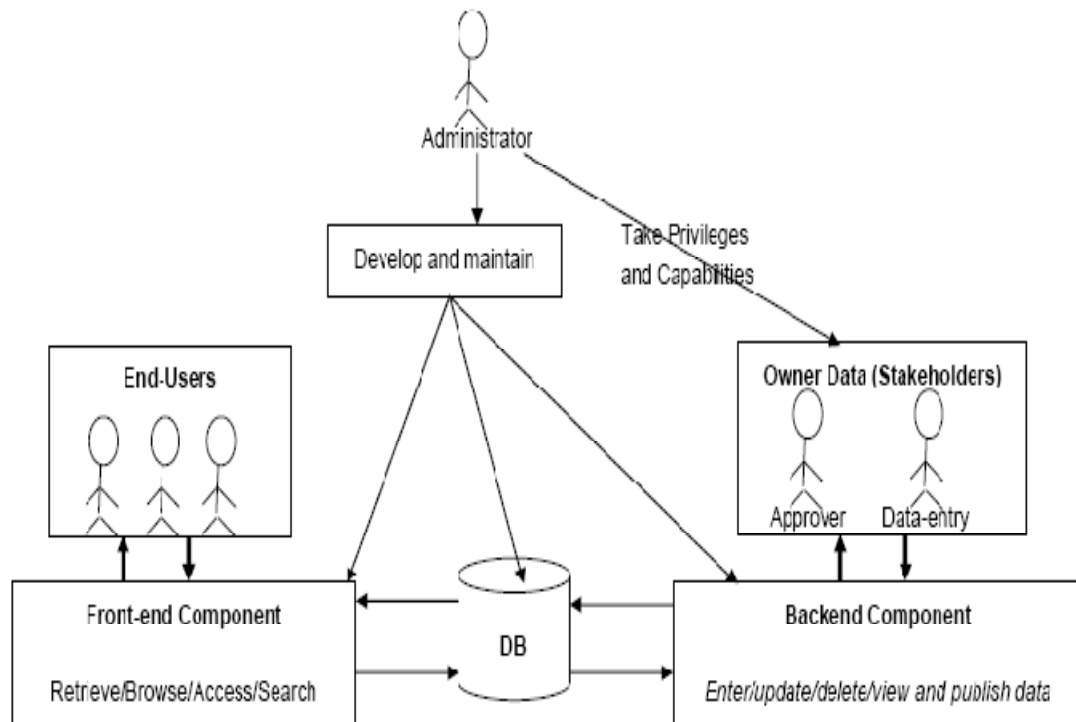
Administrator

Develop and maintain

Take Privileges and Capabilities

End-Users

Owner Data (Stakeholders)

Approver

Data-entry

Front-end Component

Retrieve/Browse/Access/Search

DB

Backend Component

Enter/update/delete/view and publish data